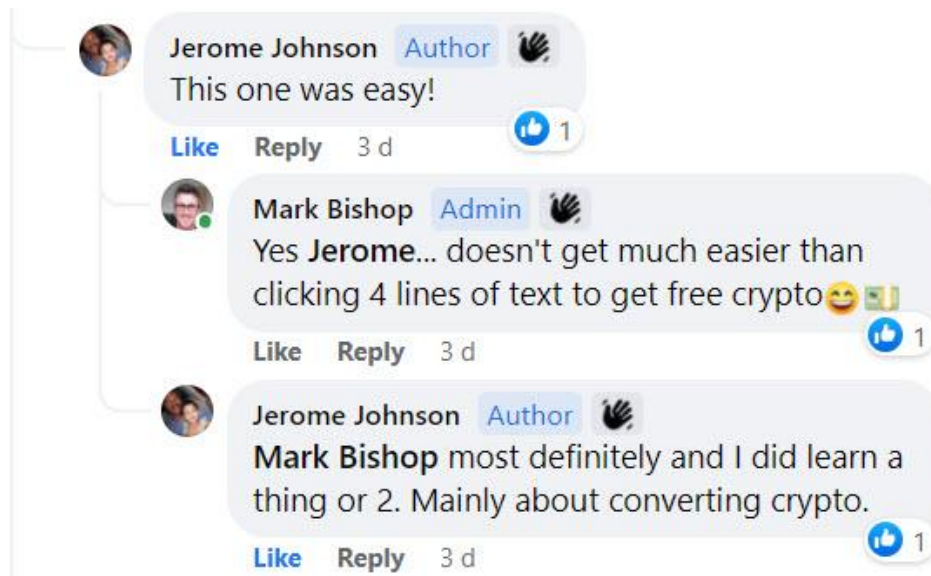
Jerome Johnson Author
This one was easy!
1
Like Reply 3 d

Mark Bishop Admin
Yes Jerome... doesn't get much easier than clicking 4 lines of text to get free crypto😄💵
1
Like Reply 3 d

Jerome Johnson Author
Mark Bishop most definitely and I did learn a thing or 2. Mainly about converting crypto.
1
Like Reply 3 d